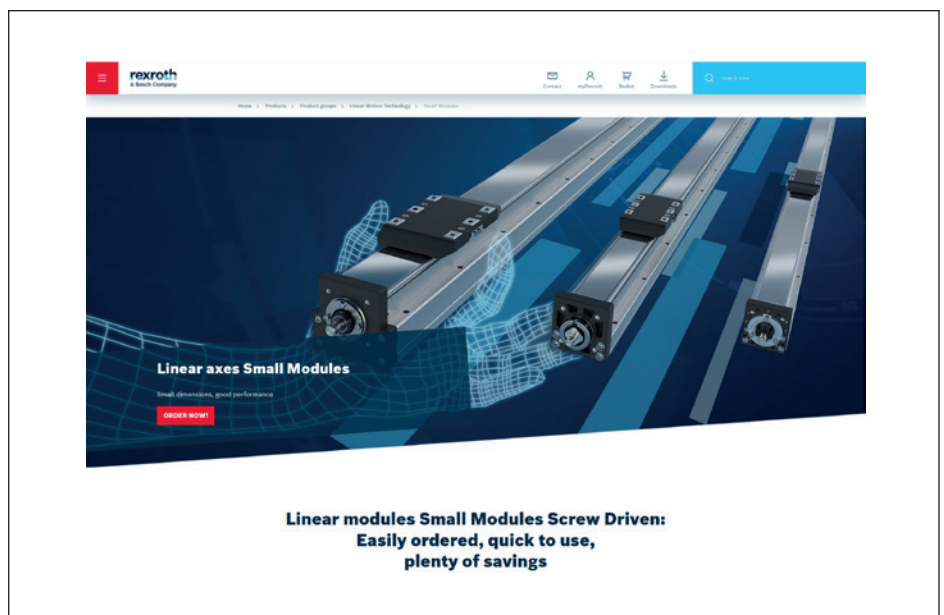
rexroth
A Bosch Company

Contact myRexroth Basket Downloads

Search term

Home > Products > Product groups > Linear Motion Technology > Small Modules

Linear axes Small Modules

Small dimensions, good performance

ORDER NOW!

Linear modules Small Modules Screw Driven: Easily ordered, quick to use, plenty of savings